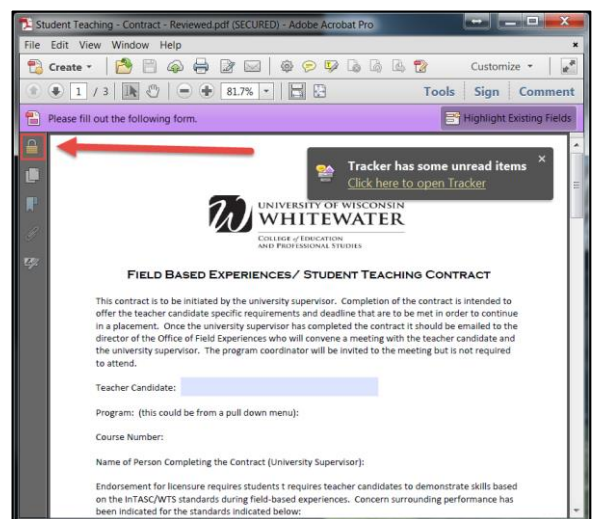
Student Teaching - Contract - Reviewed.pdf (SECURED) - Adobe Acrobat Pro

File Edit View Window Help

Create

Customize

1 / 3

81.7%

Tools Sign Comment

Please fill out the following form.

Highlight Existing Fields

Tracker has some unread items
Click here to open Tracker

UNIVERSITY OF WISCONSIN
WHITEWATER
COLLEGE of EDUCATION AND PROFESSIONAL STUDIES

FIELD BASED EXPERIENCES/ STUDENT TEACHING CONTRACT

This contract is to be initiated by the university supervisor. Completion of the contract is intended to offer the teacher candidate specific requirements and deadline that are to be met in order to continue in a placement. Once the university supervisor has completed the contract it should be emailed to the director of the Office of Field Experiences who will convene a meeting with the teacher candidate and the university supervisor. The program coordinator will be invited to the meeting but is not required to attend.

Teacher Candidate:

Program: (this could be from a pull down menu):

Course Number:

Name of Person Completing the Contract (University Supervisor):

Endorsement for licensure requires students t requires teacher candidates to demonstrate skills based on the InTASC/WTS standards during field-based experiences. Concern surrounding performance has been indicated for the standards indicated below: